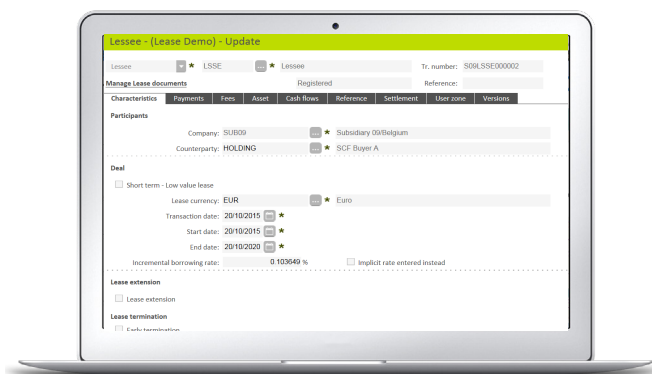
Lessee - (Lease Demo) - Update

Lessee ★ LSSE ... ★ Lessee Tr. number: S09LSSE000002

Manage Lease documents Registered Reference:

Characteristics | Payments | Fees | Asset | Cash flows | Reference | Settlement | User zone | Versions

Participants

Company: SUB09 ... ★ Subsidiary 09/Belgium

Counterparty: HOLDING ... ★ SCF Buyer A

Deal

Short term - Low value lease

Lease currency: EUR ... ★ Euro

Transaction date: 20/10/2015 ★

Start date: 20/10/2015 ★

End date: 20/10/2020 ★

Incremental borrowing rate: 0.103649 % Implicit rate entered instead

Lease extension

Lease extension

Lease termination

Early termination